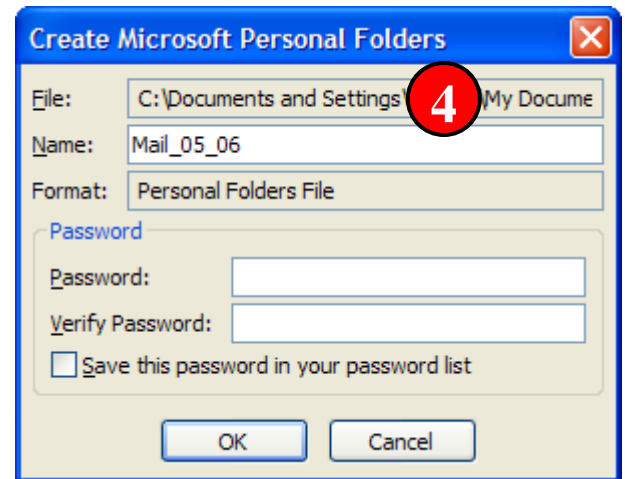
Create Microsoft Personal Folders

File: C:\Documents and Settings\ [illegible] \My Docume

Name: Mail_05_06

Format: Personal Folders File

Password

Password:

Verify Password:

Save this password in your password list

OK

Cancel

4